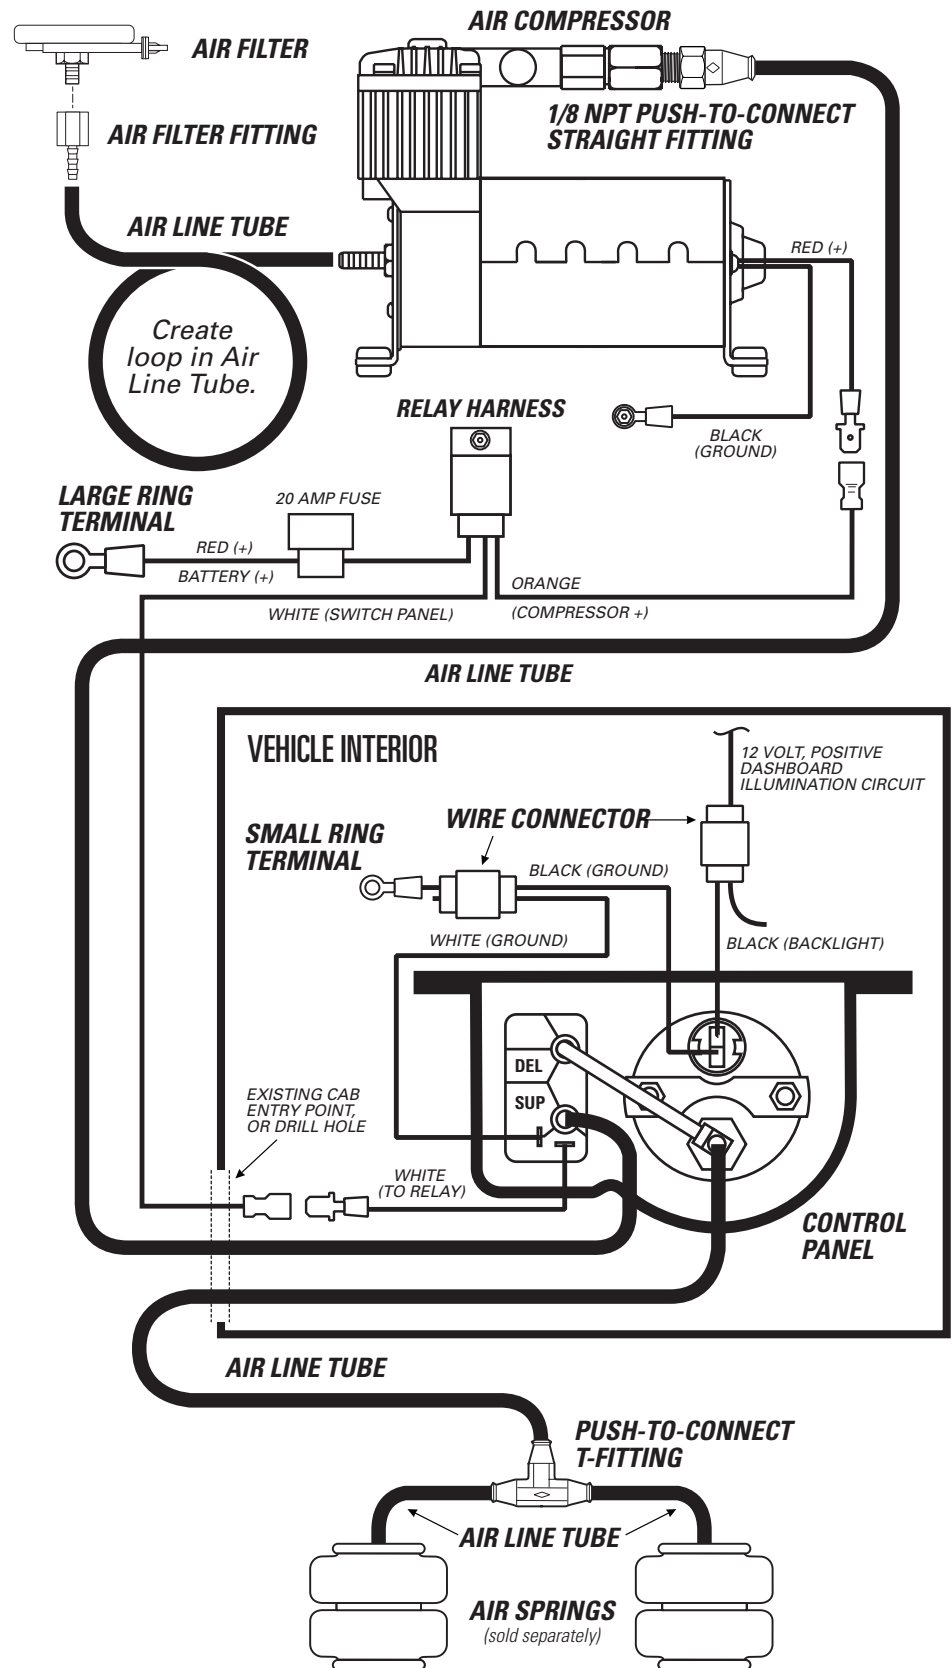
AIR COMPRESSOR

AIR FILTER

AIR FILTER FITTING

1/8 NPT PUSH-TO-CONNECT STRAIGHT FITTING

AIR LINE TUBE

RED (+)

Create loop in Air Line Tube.

RELAY HARNESS

BLACK (GROUND)

LARGE RING TERMINAL

20 AMP FUSE

RED (+)

BATTERY (+)

ORANGE

WHITE (SWITCH PANEL)

(COMPRESSOR +)

AIR LINE TUBE

VEHICLE INTERIOR

12 VOLT, POSITIVE DASHBOARD ILLUMINATION CIRCUIT

SMALL RING TERMINAL

WIRE CONNECTOR

BLACK (GROUND)

WHITE (GROUND)

BLACK (BACKLIGHT)

DEL

SUP

EXISTING CAB ENTRY POINT, OR DRILL HOLE

WHITE (TO RELAY)

CONTROL PANEL

AIR LINE TUBE

PUSH-TO-CONNECT T-FITTING

AIR LINE TUBE

AIR SPRINGS
(sold separately)